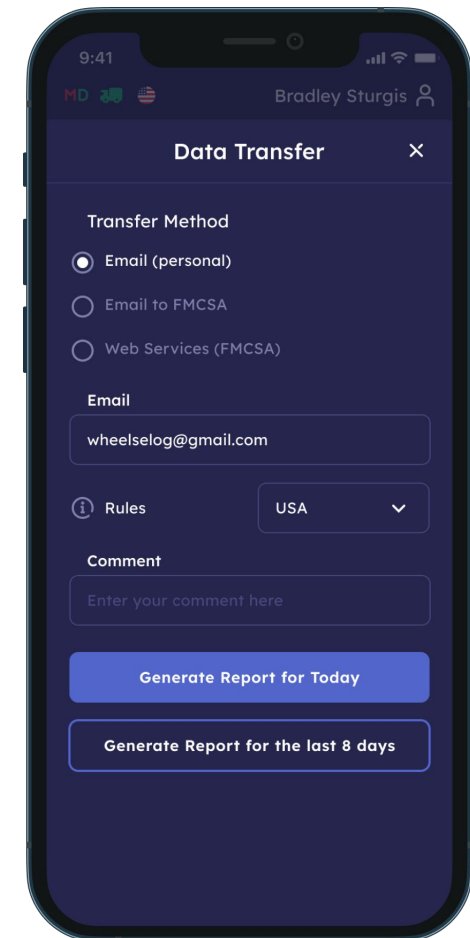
9:41

MD

Bradley Sturgis

Data Transfer

Transfer Method

Email (personal)

Email to FMCSA

Web Services (FMCSA)

Email

wheelselog@gmail.com

Rules

USA

Comment

Enter your comment here

Generate Report for Today

Generate Report for the last 8 days